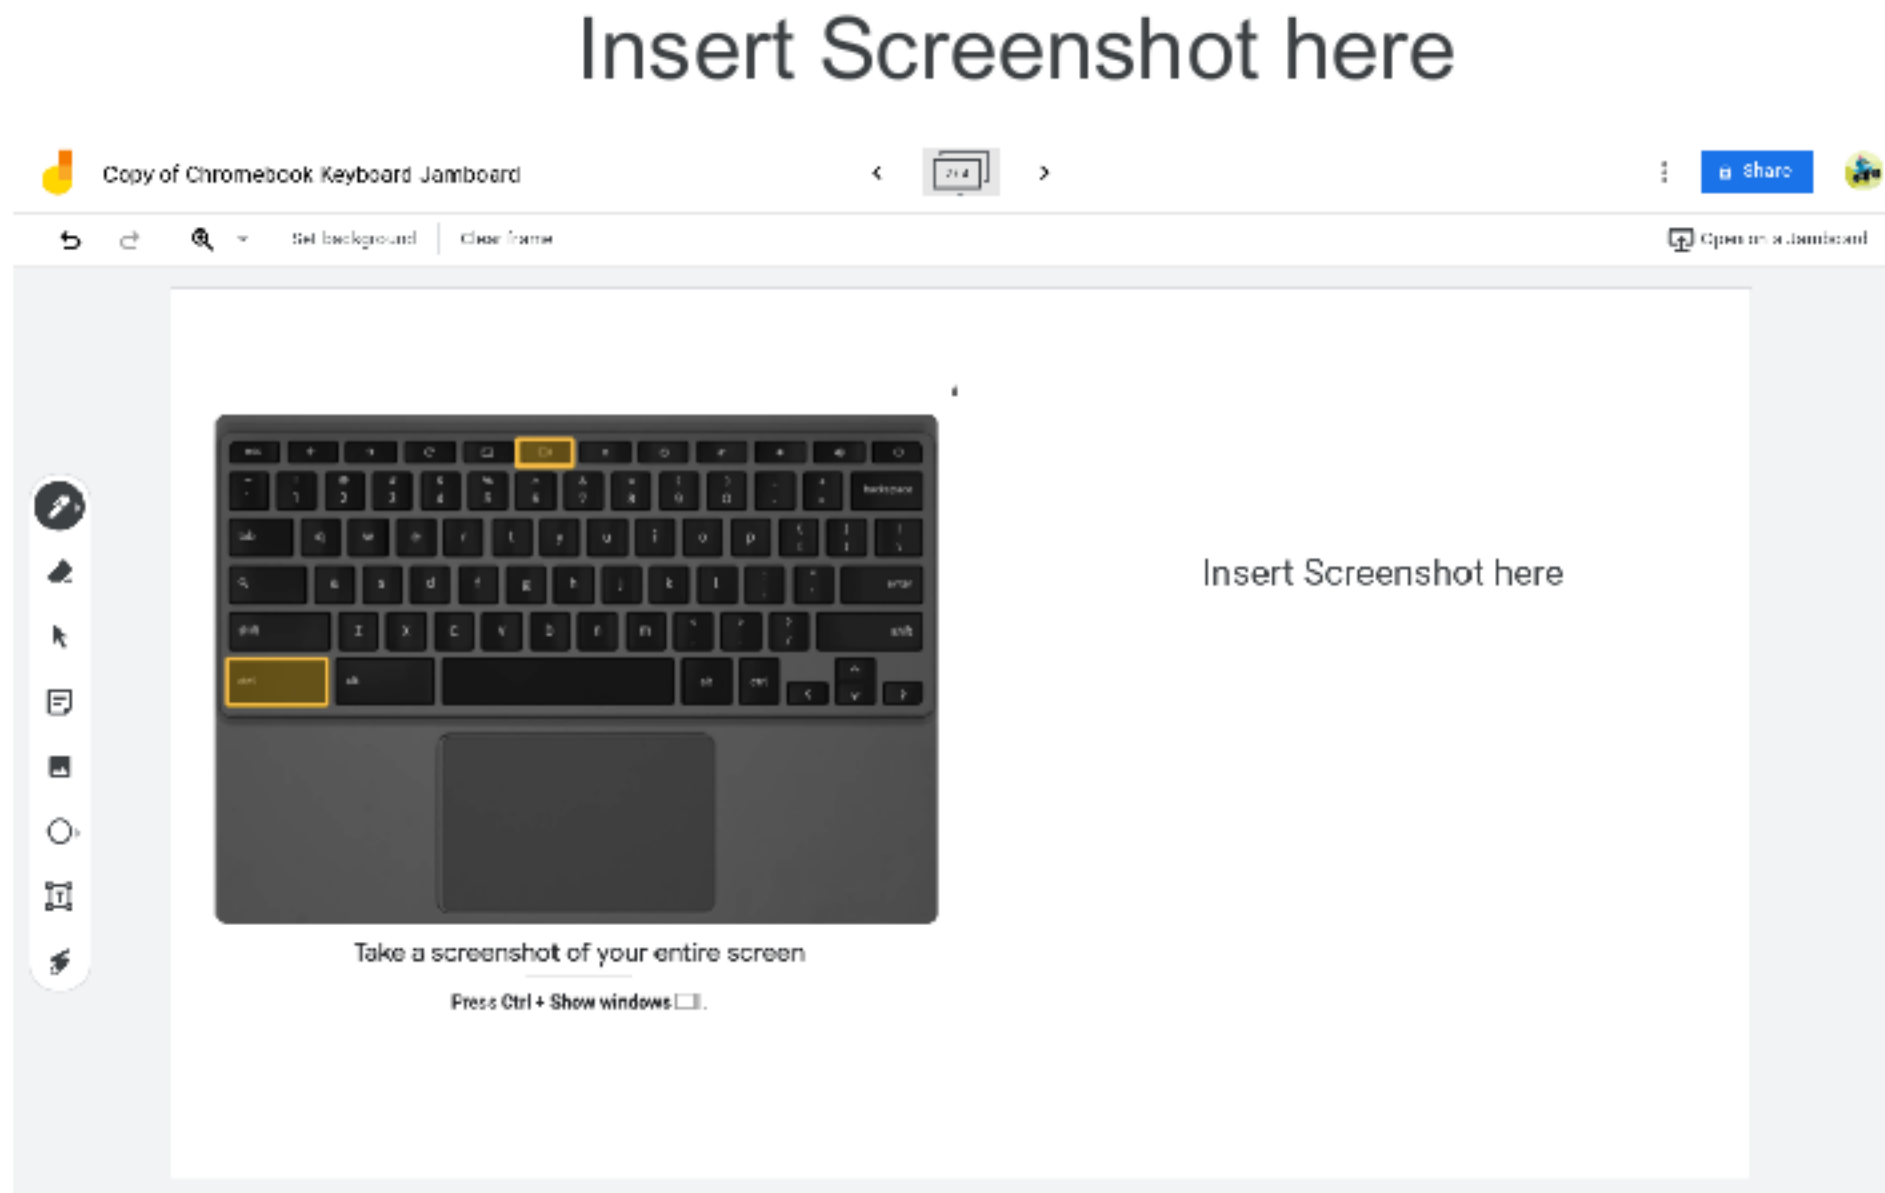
Insert Screenshot here

Copy of Chromebook Keyboard Jamboard

2 / 4

Share

Set background

Clear frame

Open in a Jamboard

Take a screenshot of your entire screen

Press Ctrl + Show windows .

Insert Screenshot here